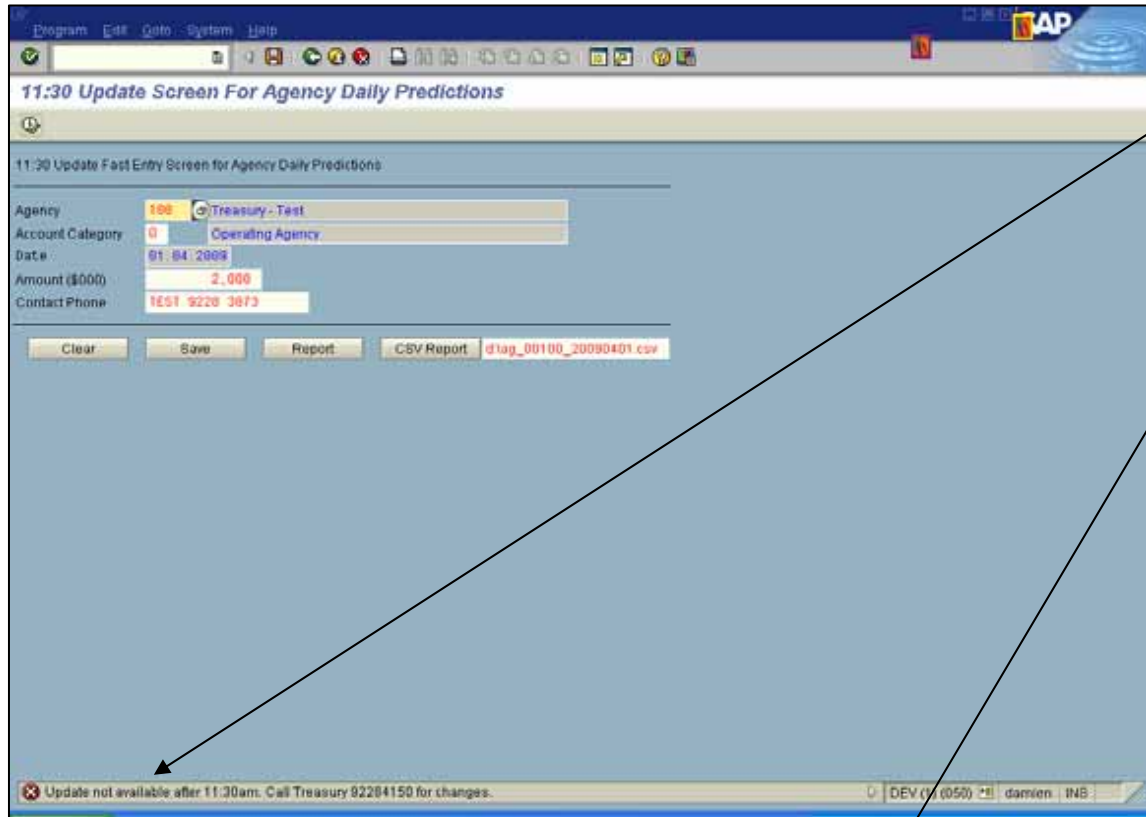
Program Edit Goto System Help

SAP

11:30 Update Screen For Agency Daily Predictions

11:30 Update Fast Entry Screen for Agency Daily Predictions

Agency 100 Treasury - Test
Account Category O Operating Agency
Date 01.04.2009
Amount ($000) 2,000
Contact Phone TEST 9220 3073

Clear Save Report CSV Report d1ag_00100_20090401.csv

Update not available after 11:30am. Call Treasury 92284150 for changes.

DEV (1) (050) damien INS